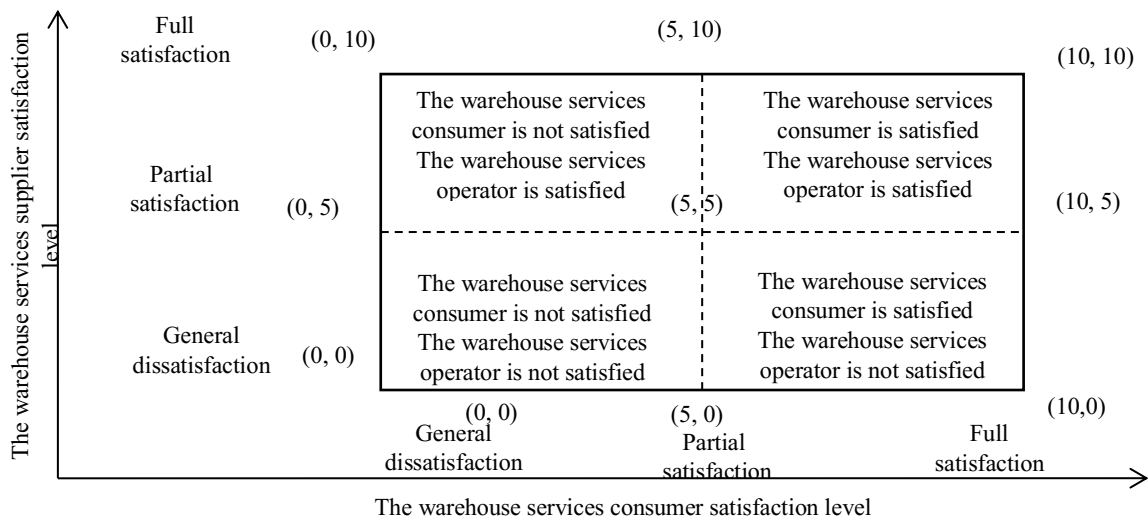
The warehouse services supplier satisfaction level

Full satisfaction

(0, 10)

(5, 10)

(10, 10)

The warehouse services consumer is not satisfied The warehouse services operator is satisfied

The warehouse services consumer is satisfied The warehouse services operator is satisfied

Partial satisfaction

(0, 5)

(5, 5)

(10, 5)

The warehouse services consumer is not satisfied The warehouse services operator is not satisfied

The warehouse services consumer is satisfied The warehouse services operator is not satisfied

General dissatisfaction

(0, 0)

(0, 0)

(5, 0)

(10,0)

General dissatisfaction

Partial satisfaction

Full satisfaction

The warehouse services consumer satisfaction level